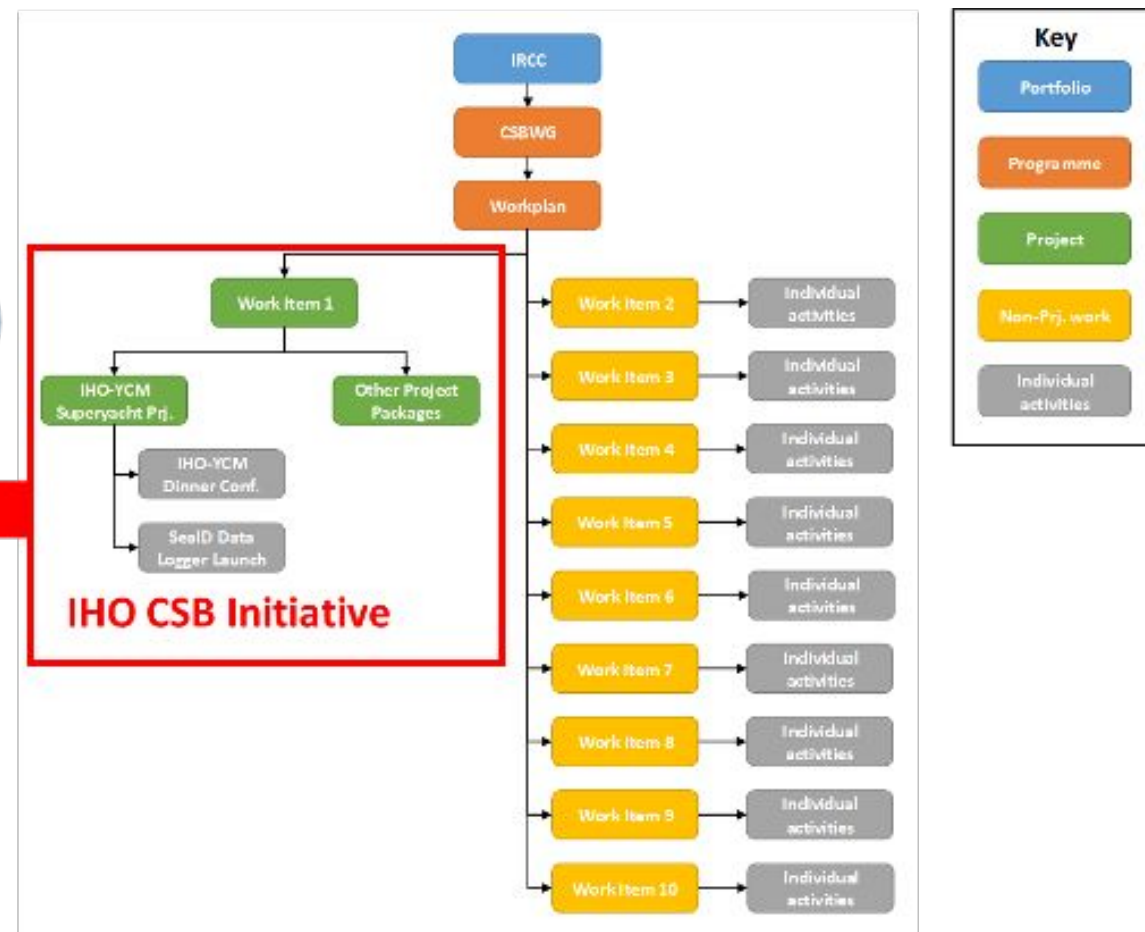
IRCC

CSBWG

Workplan

Work Item 1

IHO-YCM Superyacht Prj.

Other Project Packages

IHO-YCM Dinner Conf.

SeaID Data Logger Launch

IHO CSB Initiative

Work Item 2

Individual activities

Work Item 3

Individual activities

Work Item 4

Individual activities

Work Item 5

Individual activities

Work Item 6

Individual activities

Work Item 7

Individual activities

Work Item 8

Individual activities

Work Item 9

Individual activities

Work Item 10

Individual activities

Key

Portfolio

Programme

Project

Non-Prj. work

Individual activities